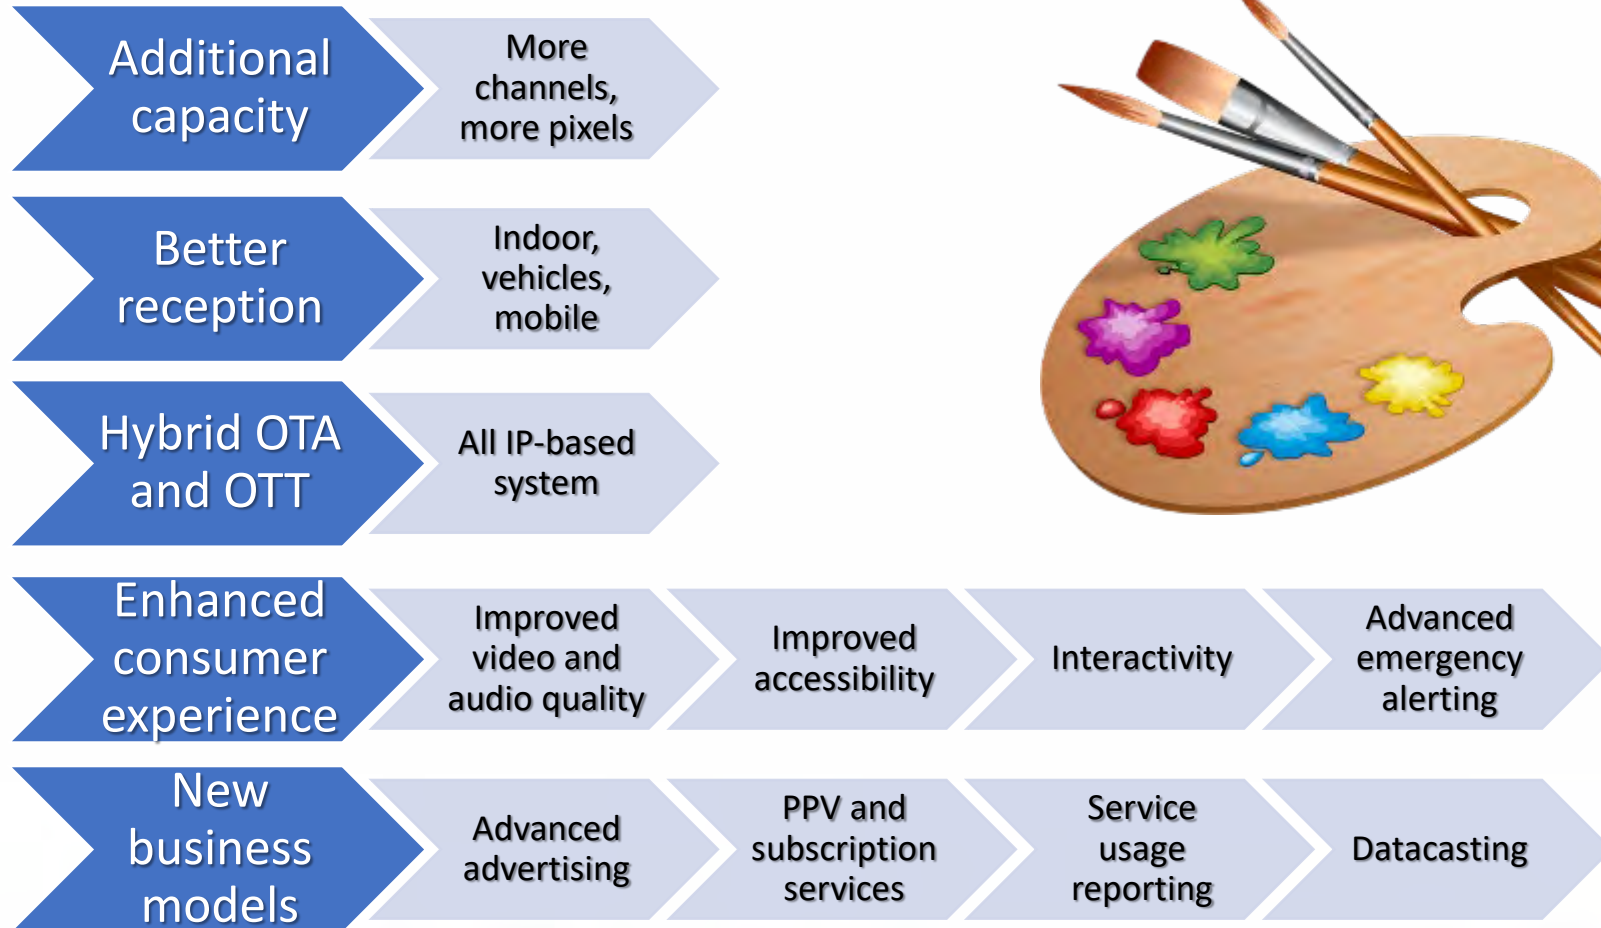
Additional capacity

More channels, more pixels

Better reception

Indoor, vehicles, mobile

Hybrid OTA and OTT

All IP-based system

Enhanced consumer experience

Improved video and audio quality

Improved accessibility

Interactivity

Advanced emergency alerting

New business models

Advanced advertising

PPV and subscription services

Service usage reporting

Datacasting